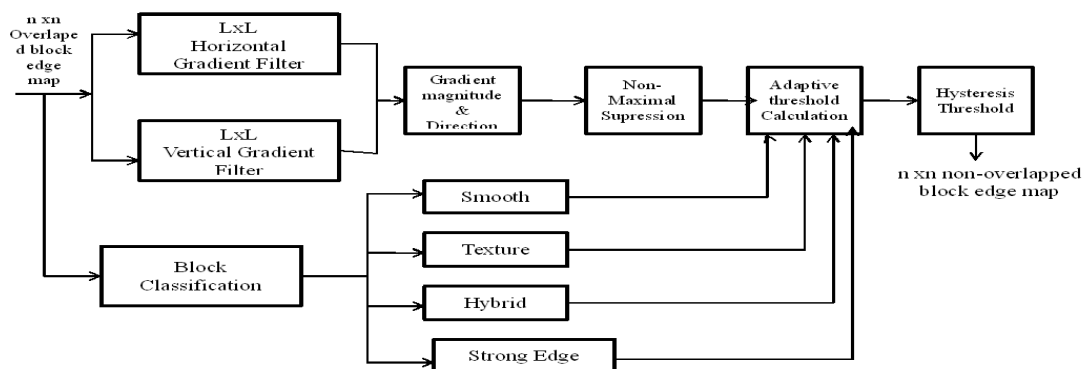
n xn Overlaped block edge map

LxL Horizontal Gradient Filter

LxL Vertical Gradient Filter

Gradient magnitude & Direction

Non-Maximal Supression

Adaptive threshold Calculation

Hysteresis Threshold

n xn non-overlapped block edge map

Smooth

Texture

Hybrid

Strong Edge

Block Classification